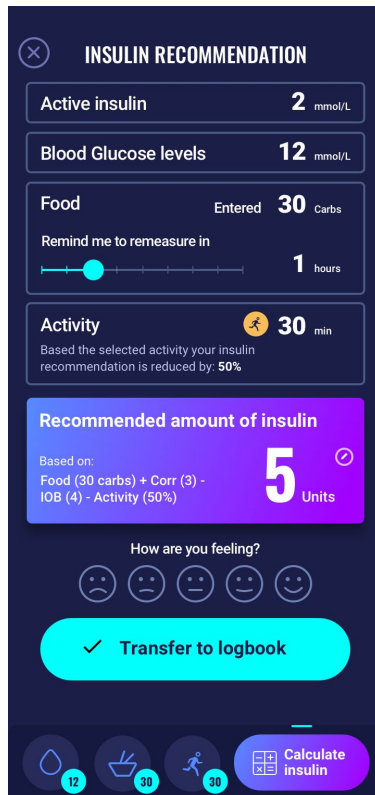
INSULIN RECOMMENDATION

Active insulin 2 mmol/L

Blood Glucose levels 12 mmol/L

Food Entered 30 Carbs

Remind me to remeasure in 1 hours

Activity 30 min

Based the selected activity your insulin recommendation is reduced by: 50%

Recommended amount of insulin

Based on:
Food (30 carbs) + Corr (3) - IOB (4) - Activity (50%)

5 Units

How are you feeling?

Transfer to logbook

12 30 30 Calculate insulin